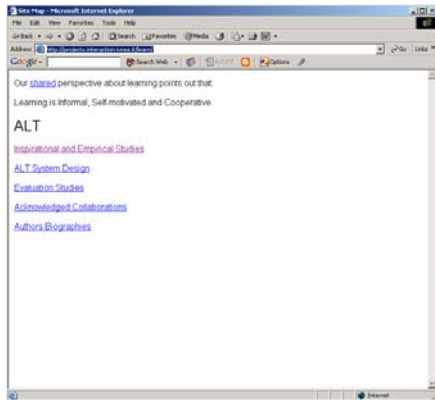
Site Map - Microsoft Internet Explorer

File Edit View Favorites Tools Help

Back Search Favorites Media

Address http://projects.interaction-ivrea.it/learn/ Go Links

Google Search Web Options

Our shared perspective about learning points out that:

Learning is Informal, Self-motivated and Cooperative.

ALT

Inspirational and Empirical Studies

ALT System Design

Evaluation Studies

Acknowledged Collaborations

Authors Biographies

Internet